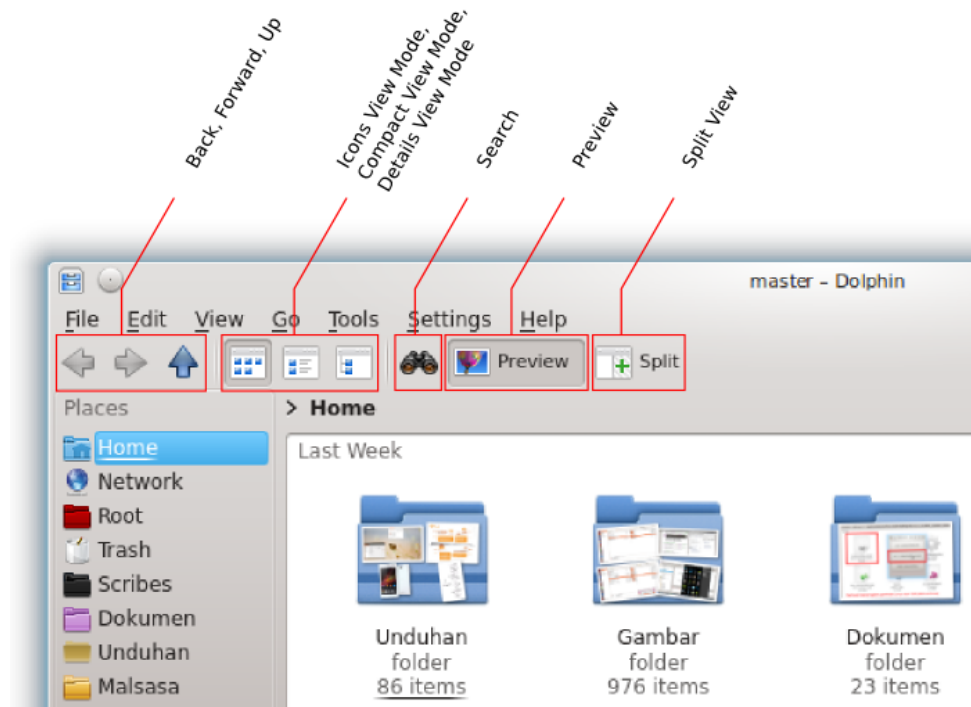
Back, Forward, Up

Icons View Mode, Compact View Mode, Details View Mode

Search

Preview

Split View

master – Dolphin

File Edit View Go Tools Settings Help

Preview

Split

Places

Home

Network

Root

Trash

Scribes

Dokumen

Unduhan

Malsasa

> Home

Last Week

Unduhan
folder
86 items

Gambar
folder
976 items

Dokumen
folder
23 items